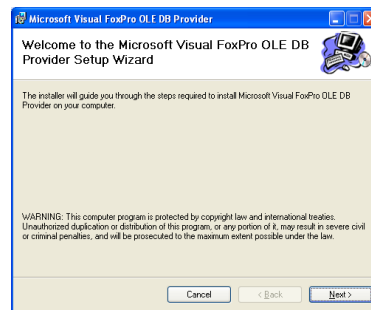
Microsoft Visual FoxPro OLE DB Provider

Welcome to the Microsoft Visual FoxPro OLE DB Provider Setup Wizard

The installer will guide you through the steps required to install Microsoft Visual FoxPro OLE DB Provider on your computer.

WARNING: This computer program is protected by copyright law and international treaties. Unauthorized duplication or distribution of this program, or any portion of it, may result in severe civil or criminal penalties, and will be prosecuted to the maximum extent possible under the law.

Cancel
< Back
Next >